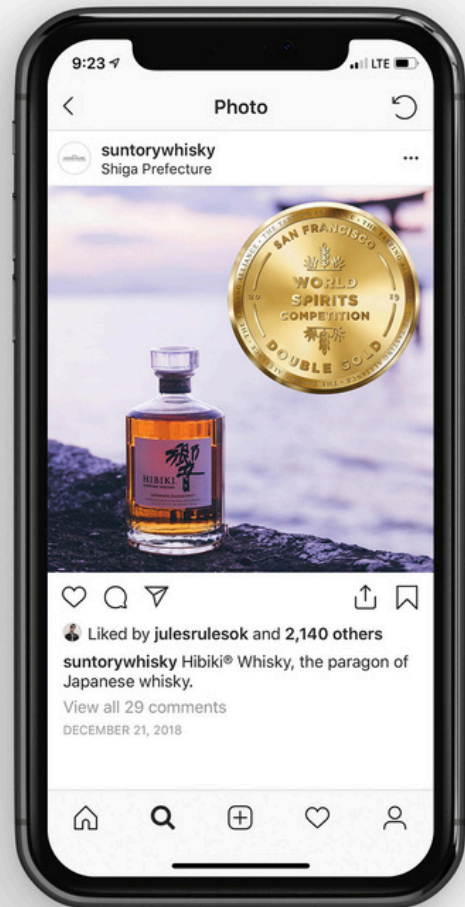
9:23

LTE

Photo

suntorywhisky
Shiga Prefecture

SAN FRANCISCO
WORLD SPIRITS COMPETITION
20 19
DOUBLE GOLD

響
HIBIKI

Liked by julesrulesok and 2,140 others

suntorywhisky Hibiki® Whisky, the paragon of Japanese whisky.

View all 29 comments

DECEMBER 21, 2018